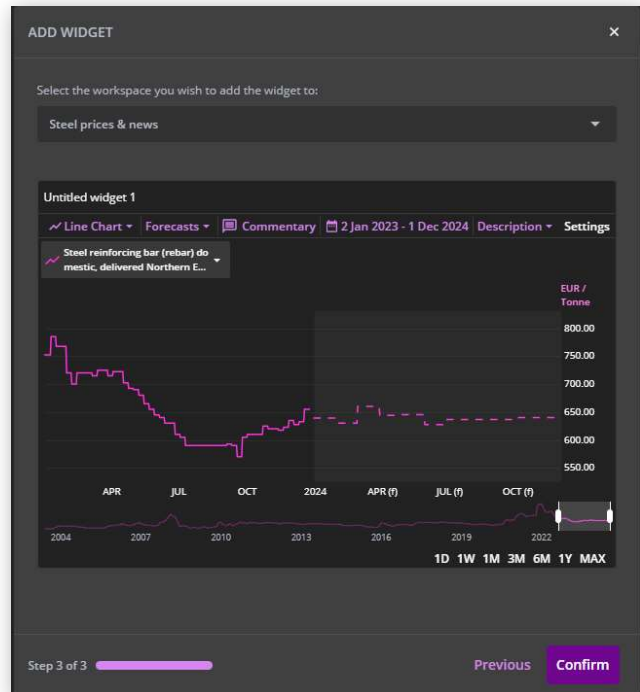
ADD WIDGET ×

Select the workspace you wish to add the widget to:

Steel prices & news

Untitled widget 1

Line Chart ▾ Forecasts ▾ Commentary 2 Jan 2023 - 1 Dec 2024 Description ▾ Settings

Steel reinforcing bar (rebar) domestic, delivered Northern E...

EUR / Tonne

800.00
750.00
700.00
650.00
600.00
550.00

APR JUL OCT 2024 APR (f) JUL (f) OCT (f)

2004 2007 2010 2013 2016 2019 2022

1D 1W 1M 3M 6M 1Y MAX

Step 3 of 3

Previous Confirm